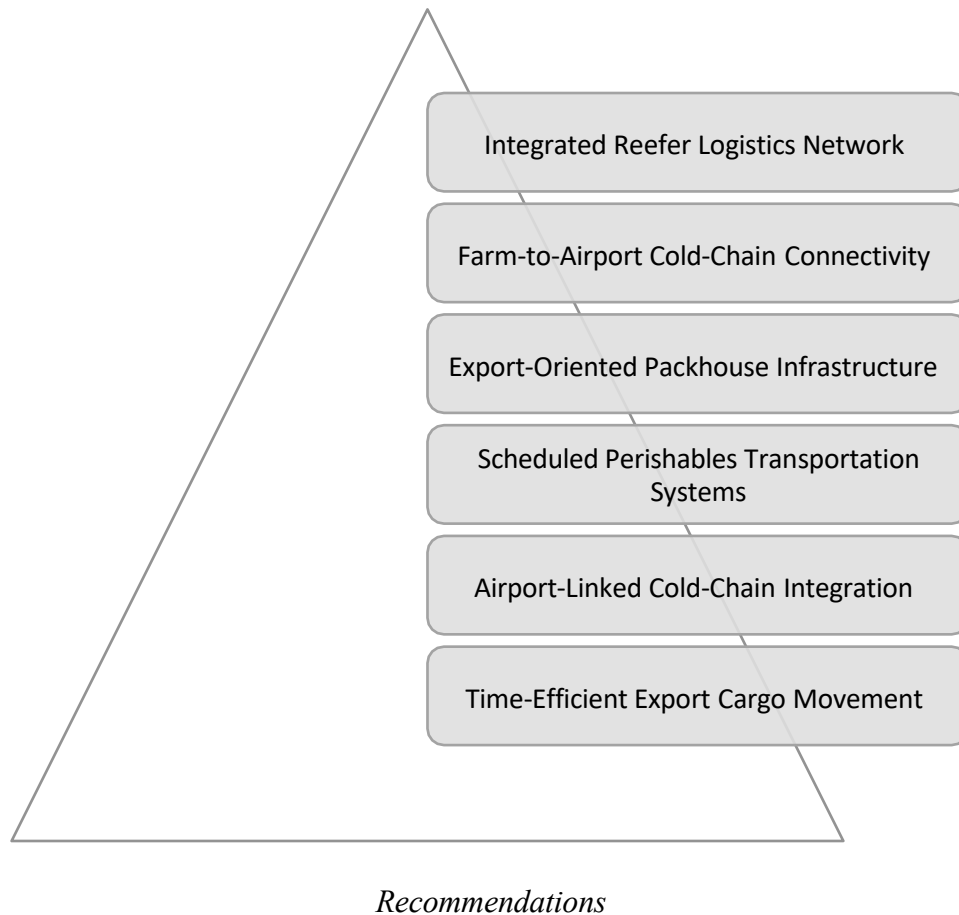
Integrated Reefer Logistics Network

Farm-to-Airport Cold-Chain Connectivity

Export-Oriented Packhouse Infrastructure

Scheduled Perishables Transportation Systems

Airport-Linked Cold-Chain Integration

Time-Efficient Export Cargo Movement

*Recommendations*